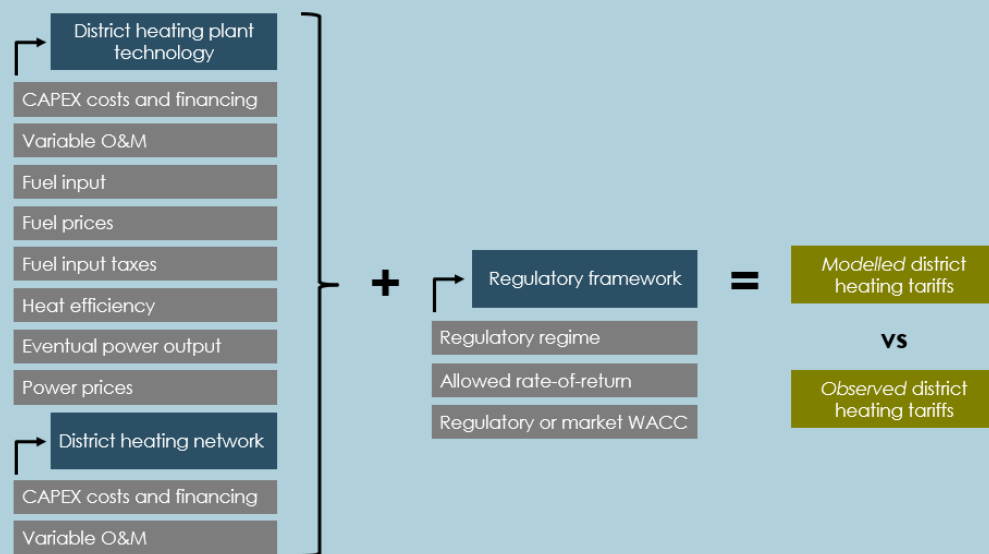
District heating plant technology

CAPEX costs and financing

Variable O&M

Fuel input

Fuel prices

Fuel input taxes

Heat efficiency

Eventual power output

Power prices

District heating network

CAPEX costs and financing

Variable O&M

+

Regulatory framework

Regulatory regime

Allowed rate-of-return

Regulatory or market WACC

=

*Modelled* district heating tariffs

vs

*Observed* district heating tariffs